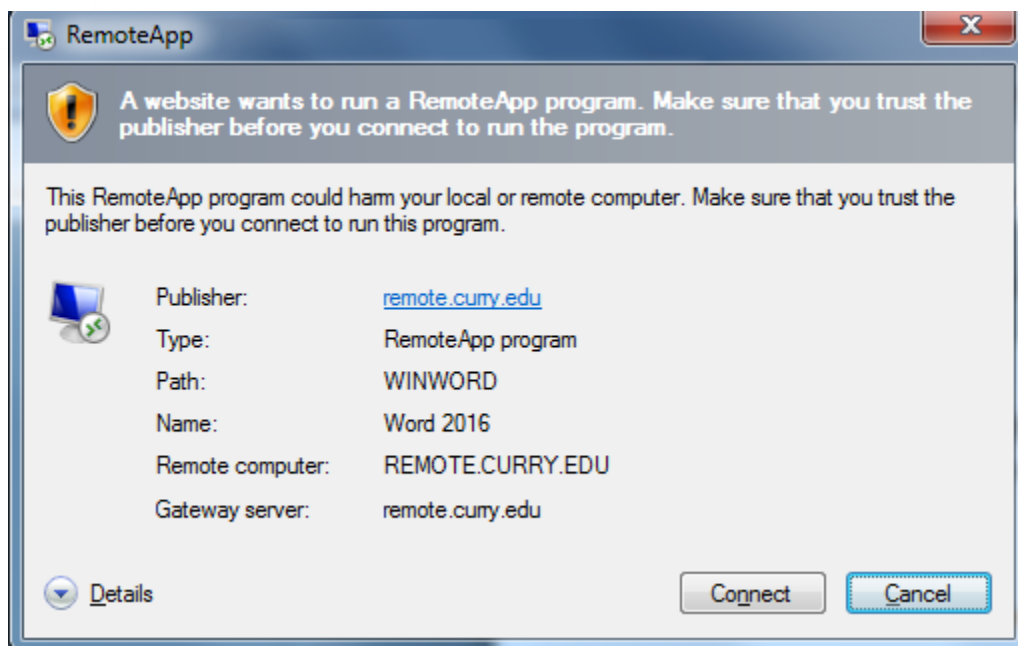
RemoteApp

A website wants to run a RemoteApp program. Make sure that you trust the publisher before you connect to run the program.

This RemoteApp program could harm your local or remote computer. Make sure that you trust the publisher before you connect to run this program.

| | |
|---|---|
| Publisher: | remote.curry.edu |
| Type: | RemoteApp program |
| Path: | WINWORD |
| Name: | Word 2016 |
| Remote computer: | REMOTE.CURRY.EDU |
| Gateway server: | remote.curry.edu |

Details

Connect

Cancel